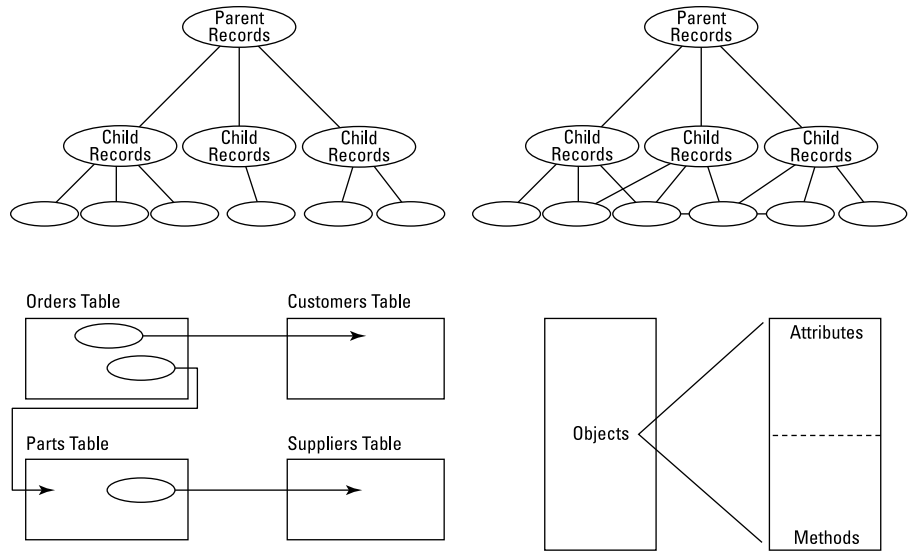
Parent Records

Child Records

Child Records

Child Records

Parent Records

Child Records

Child Records

Child Records

Orders Table

Customers Table

Parts Table

Suppliers Table

Objects

Attributes

Methods